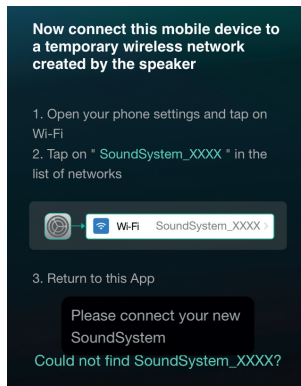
Now connect this mobile device to a temporary wireless network created by the speaker

1. Open your phone settings and tap on Wi-Fi
2. Tap on " SoundSystem_XXXX " in the list of networks

Wi-Fi SoundSystem_XXXX

3. Return to this App

Please connect your new SoundSystem

Could not find SoundSystem_XXXX?